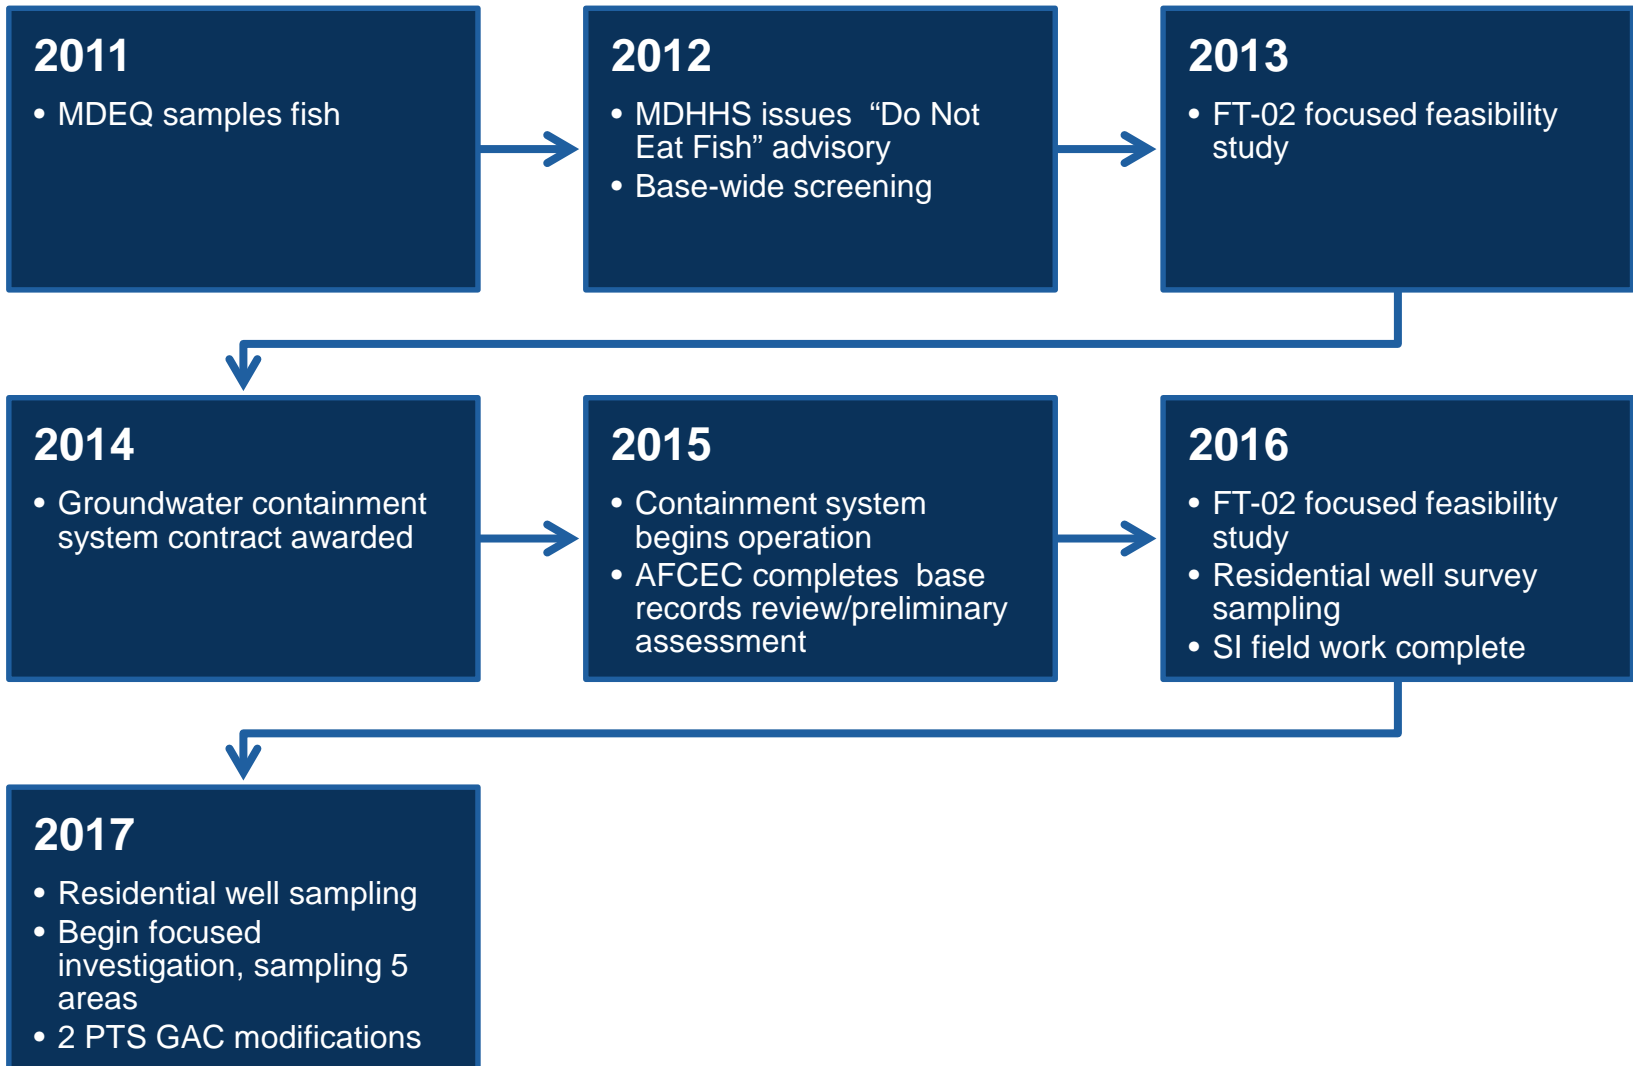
2011

- MDEQ samples fish

2012

- MDHHS issues “Do Not Eat Fish” advisory
- Base-wide screening

2013

- FT-02 focused feasibility study

2014

- Groundwater containment system contract awarded

2015

- Containment system begins operation
- AFCEC completes base records review/preliminary assessment

2016

- FT-02 focused feasibility study
- Residential well survey sampling
- SI field work complete

2017

- Residential well sampling
- Begin focused investigation, sampling 5 areas
- 2 PTS GAC modifications